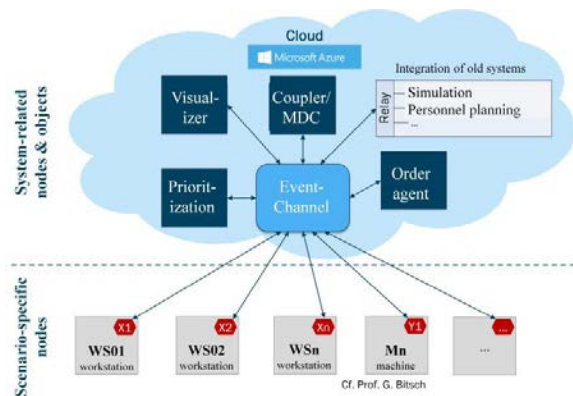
Cloud

Microsoft Azure

Visualizer

Coupler/ MDC

Integration of old systems

Relay

Simulation

Personnel planning

...

System-related nodes & objects

Prioritization

Event-Channel

Order agent

Scenario-specific nodes

X1

WS01 workstation

X2

WS02 workstation

Xn

WSn workstation

Y1

Mn machine

...

...

Cf. Prof. G. Bitsch